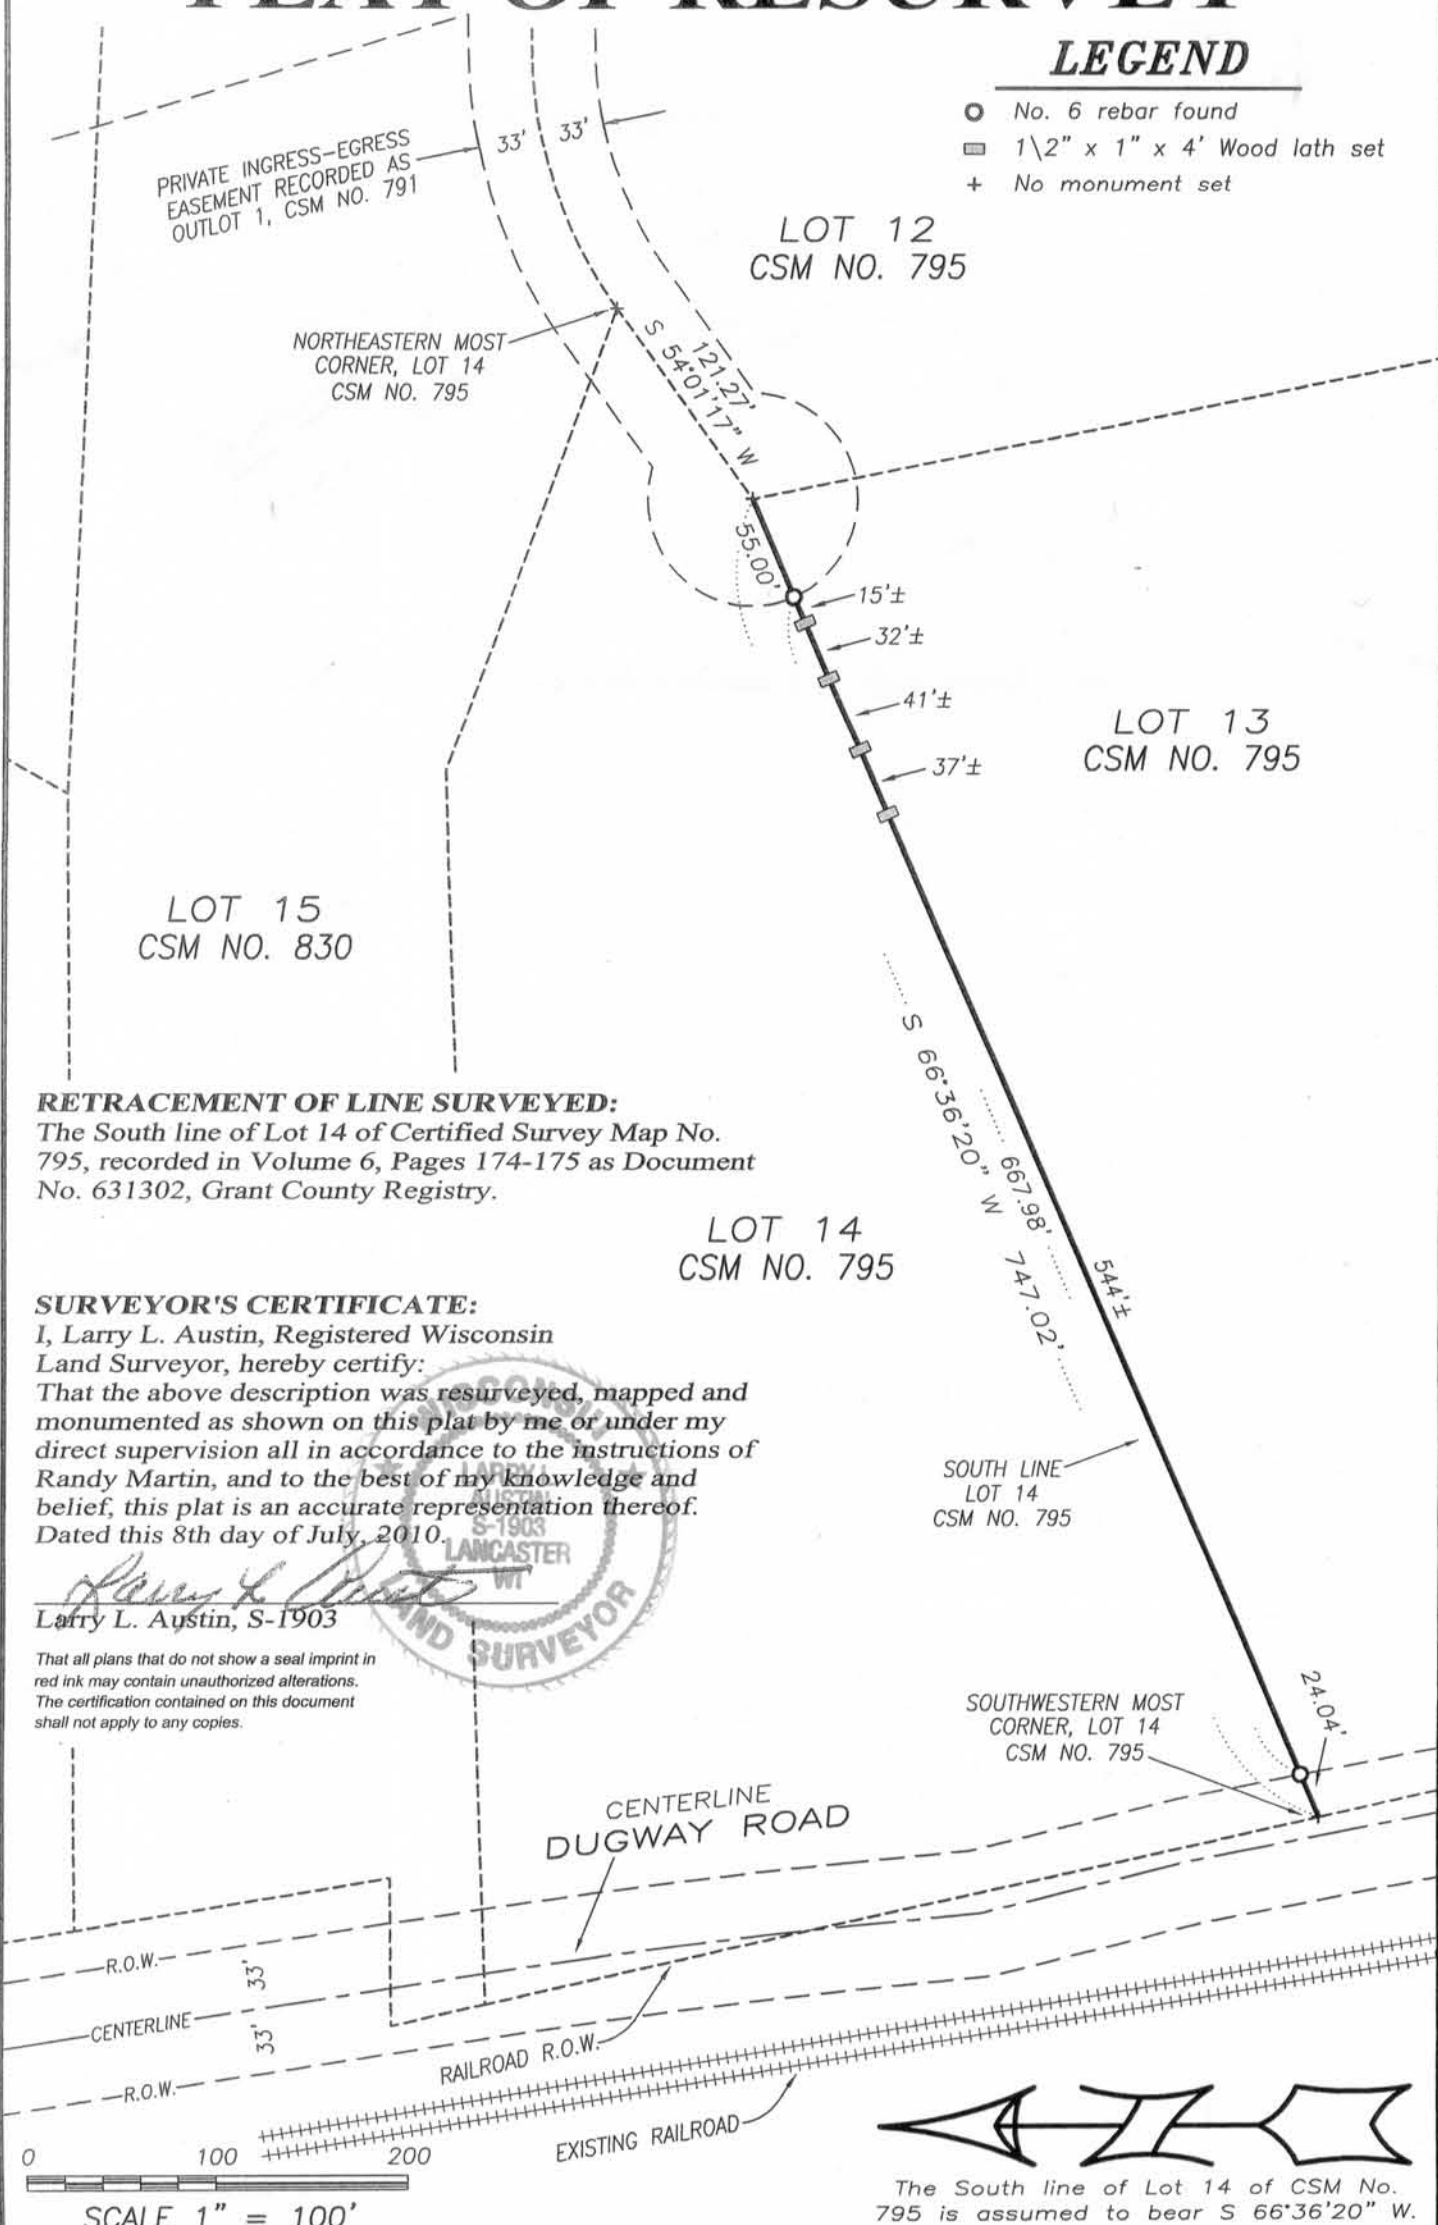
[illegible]

LEGEND
No. 6 rebar found
$1\backslash2" \times 1" \times 4'$ Wood lath set
+ No monument set

33' 33'

PRIVATE INGRESS–EGRESS EASEMENT RECORDED AS OUTLOT 1, CSM NO. 791

LOT 12
CSM NO. 795

NORTHEASTERN MOST CORNER, LOT 14 CSM NO. 795

121.27'
S 54°01'17" W

55.00'

15'±
32'±
41'±
37'±

LOT 13
CSM NO. 795

LOT 15
CSM NO. 830

S 66°36'20" W
667.98'
747.02'
544'±

RETRACEMENT OF LINE SURVEYED:
The South line of Lot 14 of Certified Survey Map No. 795, recorded in Volume 6, Pages 174-175 as Document No. 631302, Grant County Registry.

LOT 14
CSM NO. 795

SURVEYOR'S CERTIFICATE:
I, Larry L. Austin, Registered Wisconsin Land Surveyor, hereby certify:
That the above description was resurveyed, mapped and monumented as shown on this plat by me or under my direct supervision all in accordance to the instructions of Randy Martin, and to the best of my knowledge and belief, this plat is an accurate representation thereof.
Dated this 8th day of July, 2010.

WISCONSIN LARRY L. AUSTIN S-1903 LANCASTER WI LAND SURVEYOR

Larry L. Austin, S-1903

That all plans that do not show a seal imprint in red ink may contain unauthorized alterations. The certification contained on this document shall not apply to any copies.

SOUTH LINE LOT 14 CSM NO. 795

SOUTHWESTERN MOST CORNER, LOT 14 CSM NO. 795

24.04'

CENTERLINE
DUGWAY ROAD

R.O.W.
33'
CENTERLINE
33'
R.O.W.
RAILROAD R.O.W.
EXISTING RAILROAD

0 100 200
SCALE 1" = 100'

The South line of Lot 14 of CSM No. 795 is assumed to bear S 66°36'20" W.